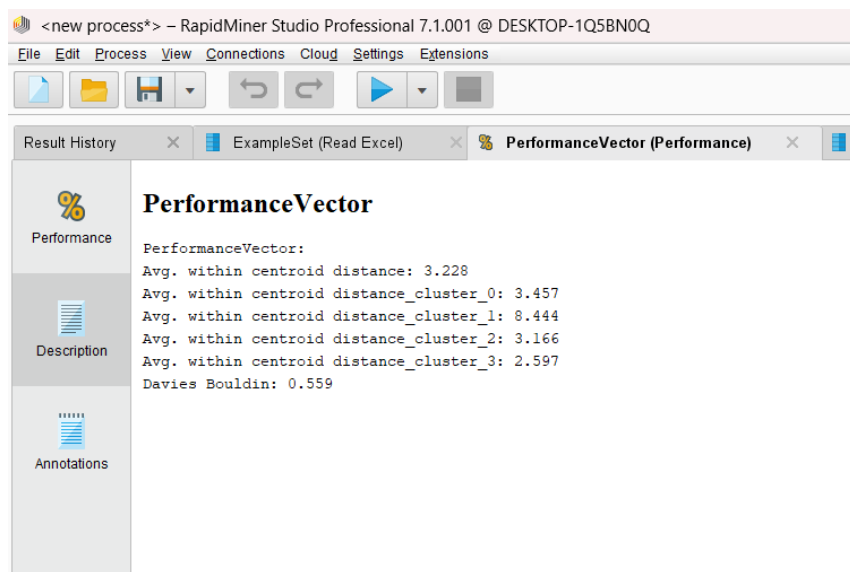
<new process*> – RapidMiner Studio Professional 7.1.001 @ DESKTOP-1Q5BN0Q

File Edit Process View Connections Cloud Settings Extensions

Result History ExampleSet (Read Excel) PerformanceVector (Performance)

Performance

Description

Annotations

PerformanceVector

PerformanceVector:
Avg. within centroid distance: 3.228
Avg. within centroid distance_cluster_0: 3.457
Avg. within centroid distance_cluster_1: 8.444
Avg. within centroid distance_cluster_2: 3.166
Avg. within centroid distance_cluster_3: 2.597
Davies Bouldin: 0.559